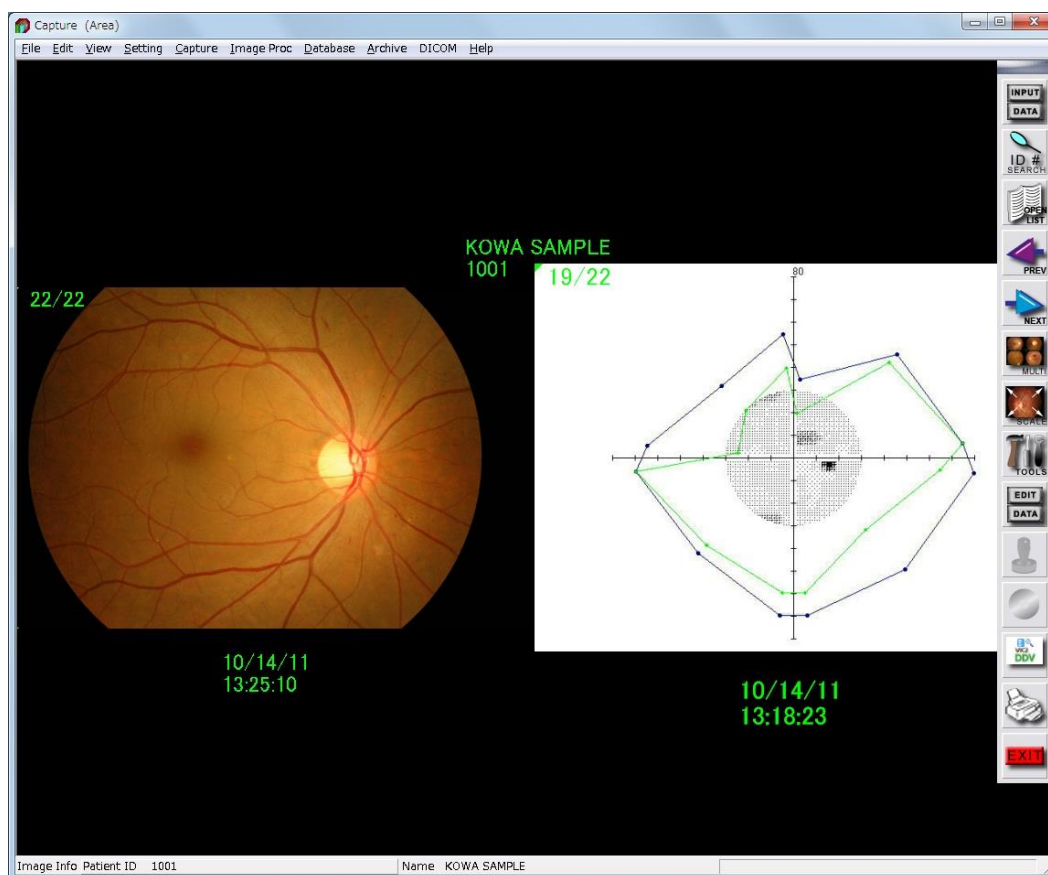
Capture (Area)

File Edit View Setting Capture Image Proc Database Archive DICOM Help

INPUT DATA

ID # SEARCH

OPEN LIST

PREV

NEXT

MULTI

SCALE

TOOLS

EDIT DATA

VK2 DDV

EXIT

KOWA SAMPLE
1001

22/22

19/22

80

10/14/11
13:25:10

10/14/11
13:18:23

Image Info Patient ID 1001 Name KOWA SAMPLE